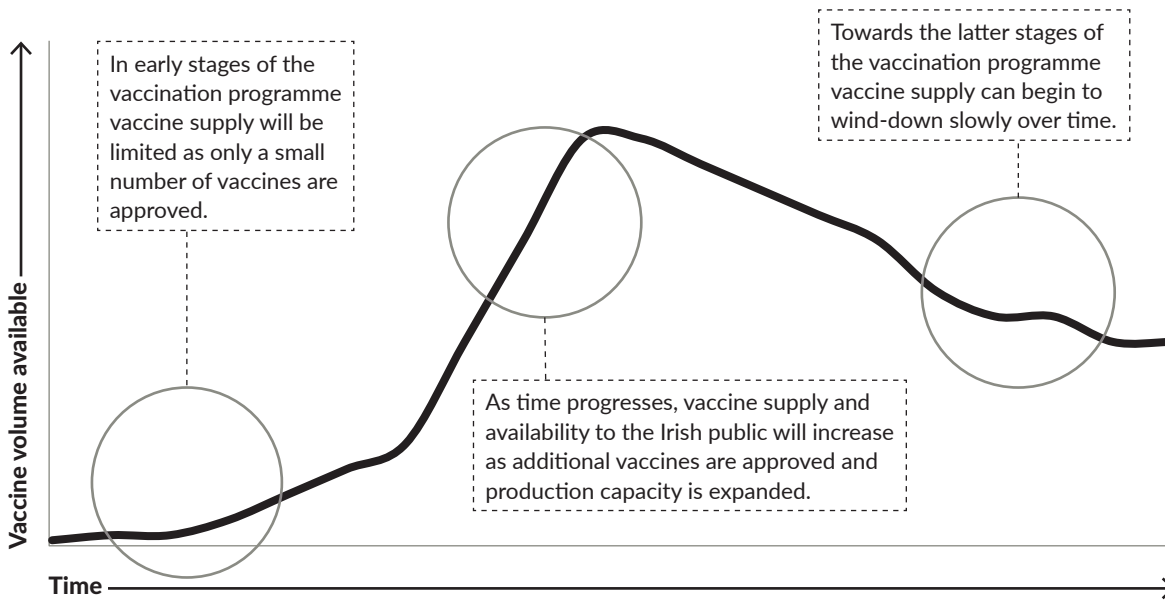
Vaccine volume available

In early stages of the vaccination programme vaccine supply will be limited as only a small number of vaccines are approved.

Towards the latter stages of the vaccination programme vaccine supply can begin to wind-down slowly over time.

As time progresses, vaccine supply and availability to the Irish public will increase as additional vaccines are approved and production capacity is expanded.

Time